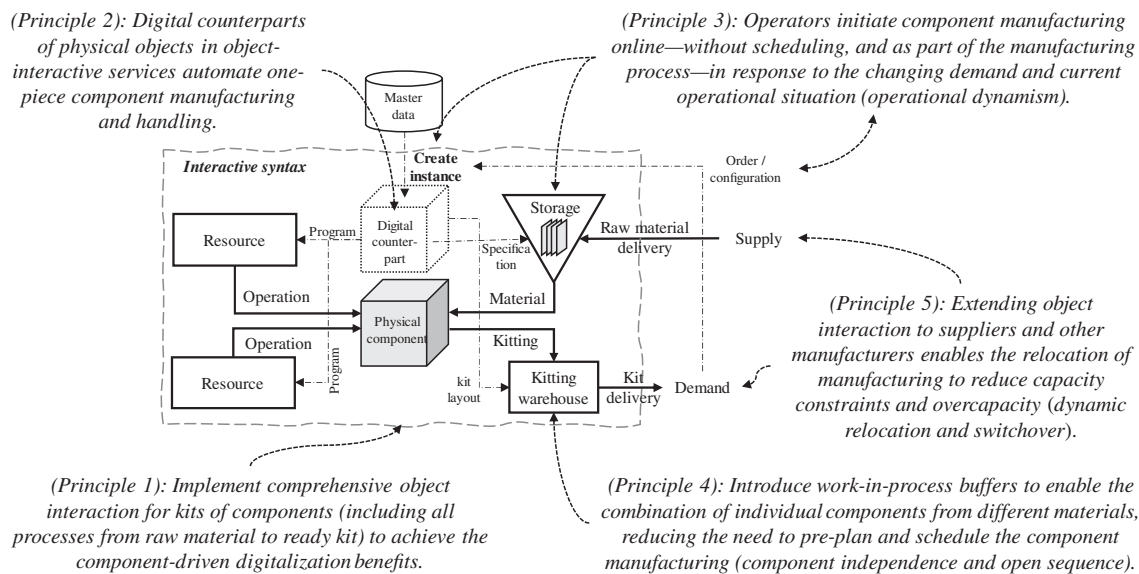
(Principle 2): Digital counterparts of physical objects in object-interactive services automate one-piece component manufacturing and handling.

(Principle 3): Operators initiate component manufacturing online—without scheduling, and as part of the manufacturing process—in response to the changing demand and current operational situation (operational dynamism).

Master data

Interactive syntax

Create instance

Order / configuration

Storage

Resource

Program

Digital counter-part

Specification

Raw material delivery

Supply

Operation

Material

Physical component

(Principle 5): Extending object interaction to suppliers and other manufacturers enables the relocation of manufacturing to reduce capacity constraints and overcapacity (dynamic relocation and switchover).

Operation

Kitting

Program

Resource

kit layout

Kitting warehouse

Kit delivery

Demand

(Principle 1): Implement comprehensive object interaction for kits of components (including all processes from raw material to ready kit) to achieve the component-driven digitalization benefits.

(Principle 4): Introduce work-in-process buffers to enable the combination of individual components from different materials, reducing the need to pre-plan and schedule the component manufacturing (component independence and open sequence).